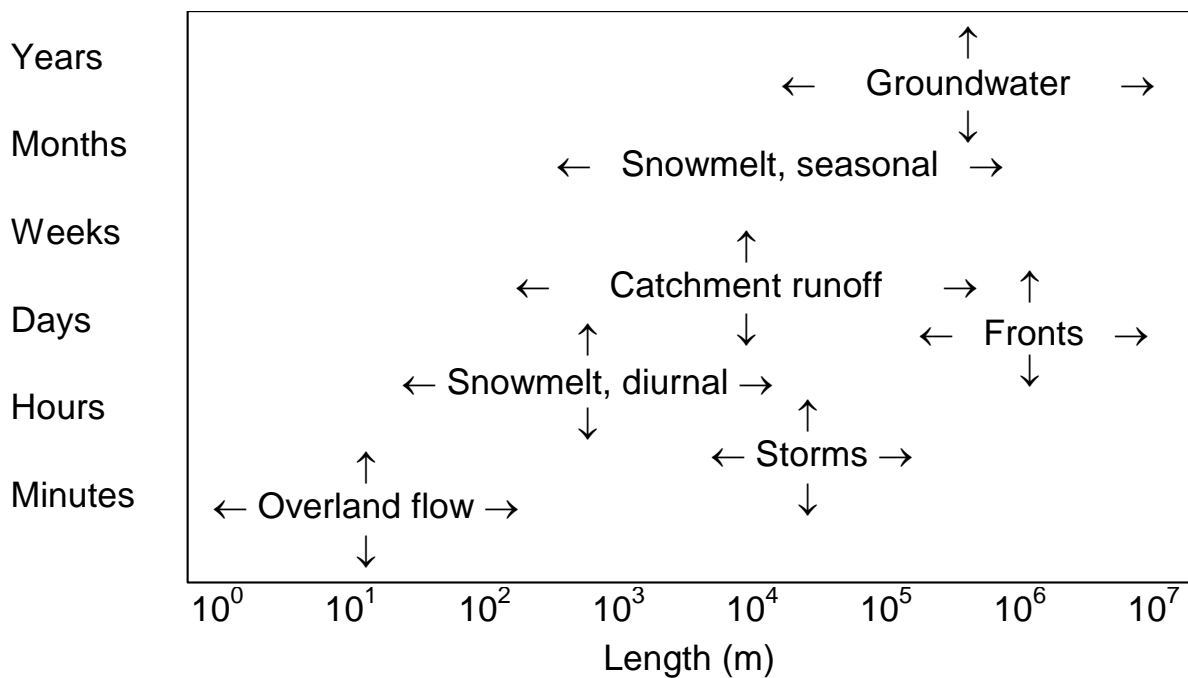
Years
Months
Weeks
Days
Hours
Minutes

↑
← Groundwater →
↓

← Snowmelt, seasonal →

↑
← Catchment runoff →
↓

↑
← Fronts →
↓

↑
← Snowmelt, diurnal →
↓

↑
← Storms →
↓

↑
← Overland flow →
↓

$10^0$ $10^1$ $10^2$ $10^3$ $10^4$ $10^5$ $10^6$ $10^7$

Length (m)